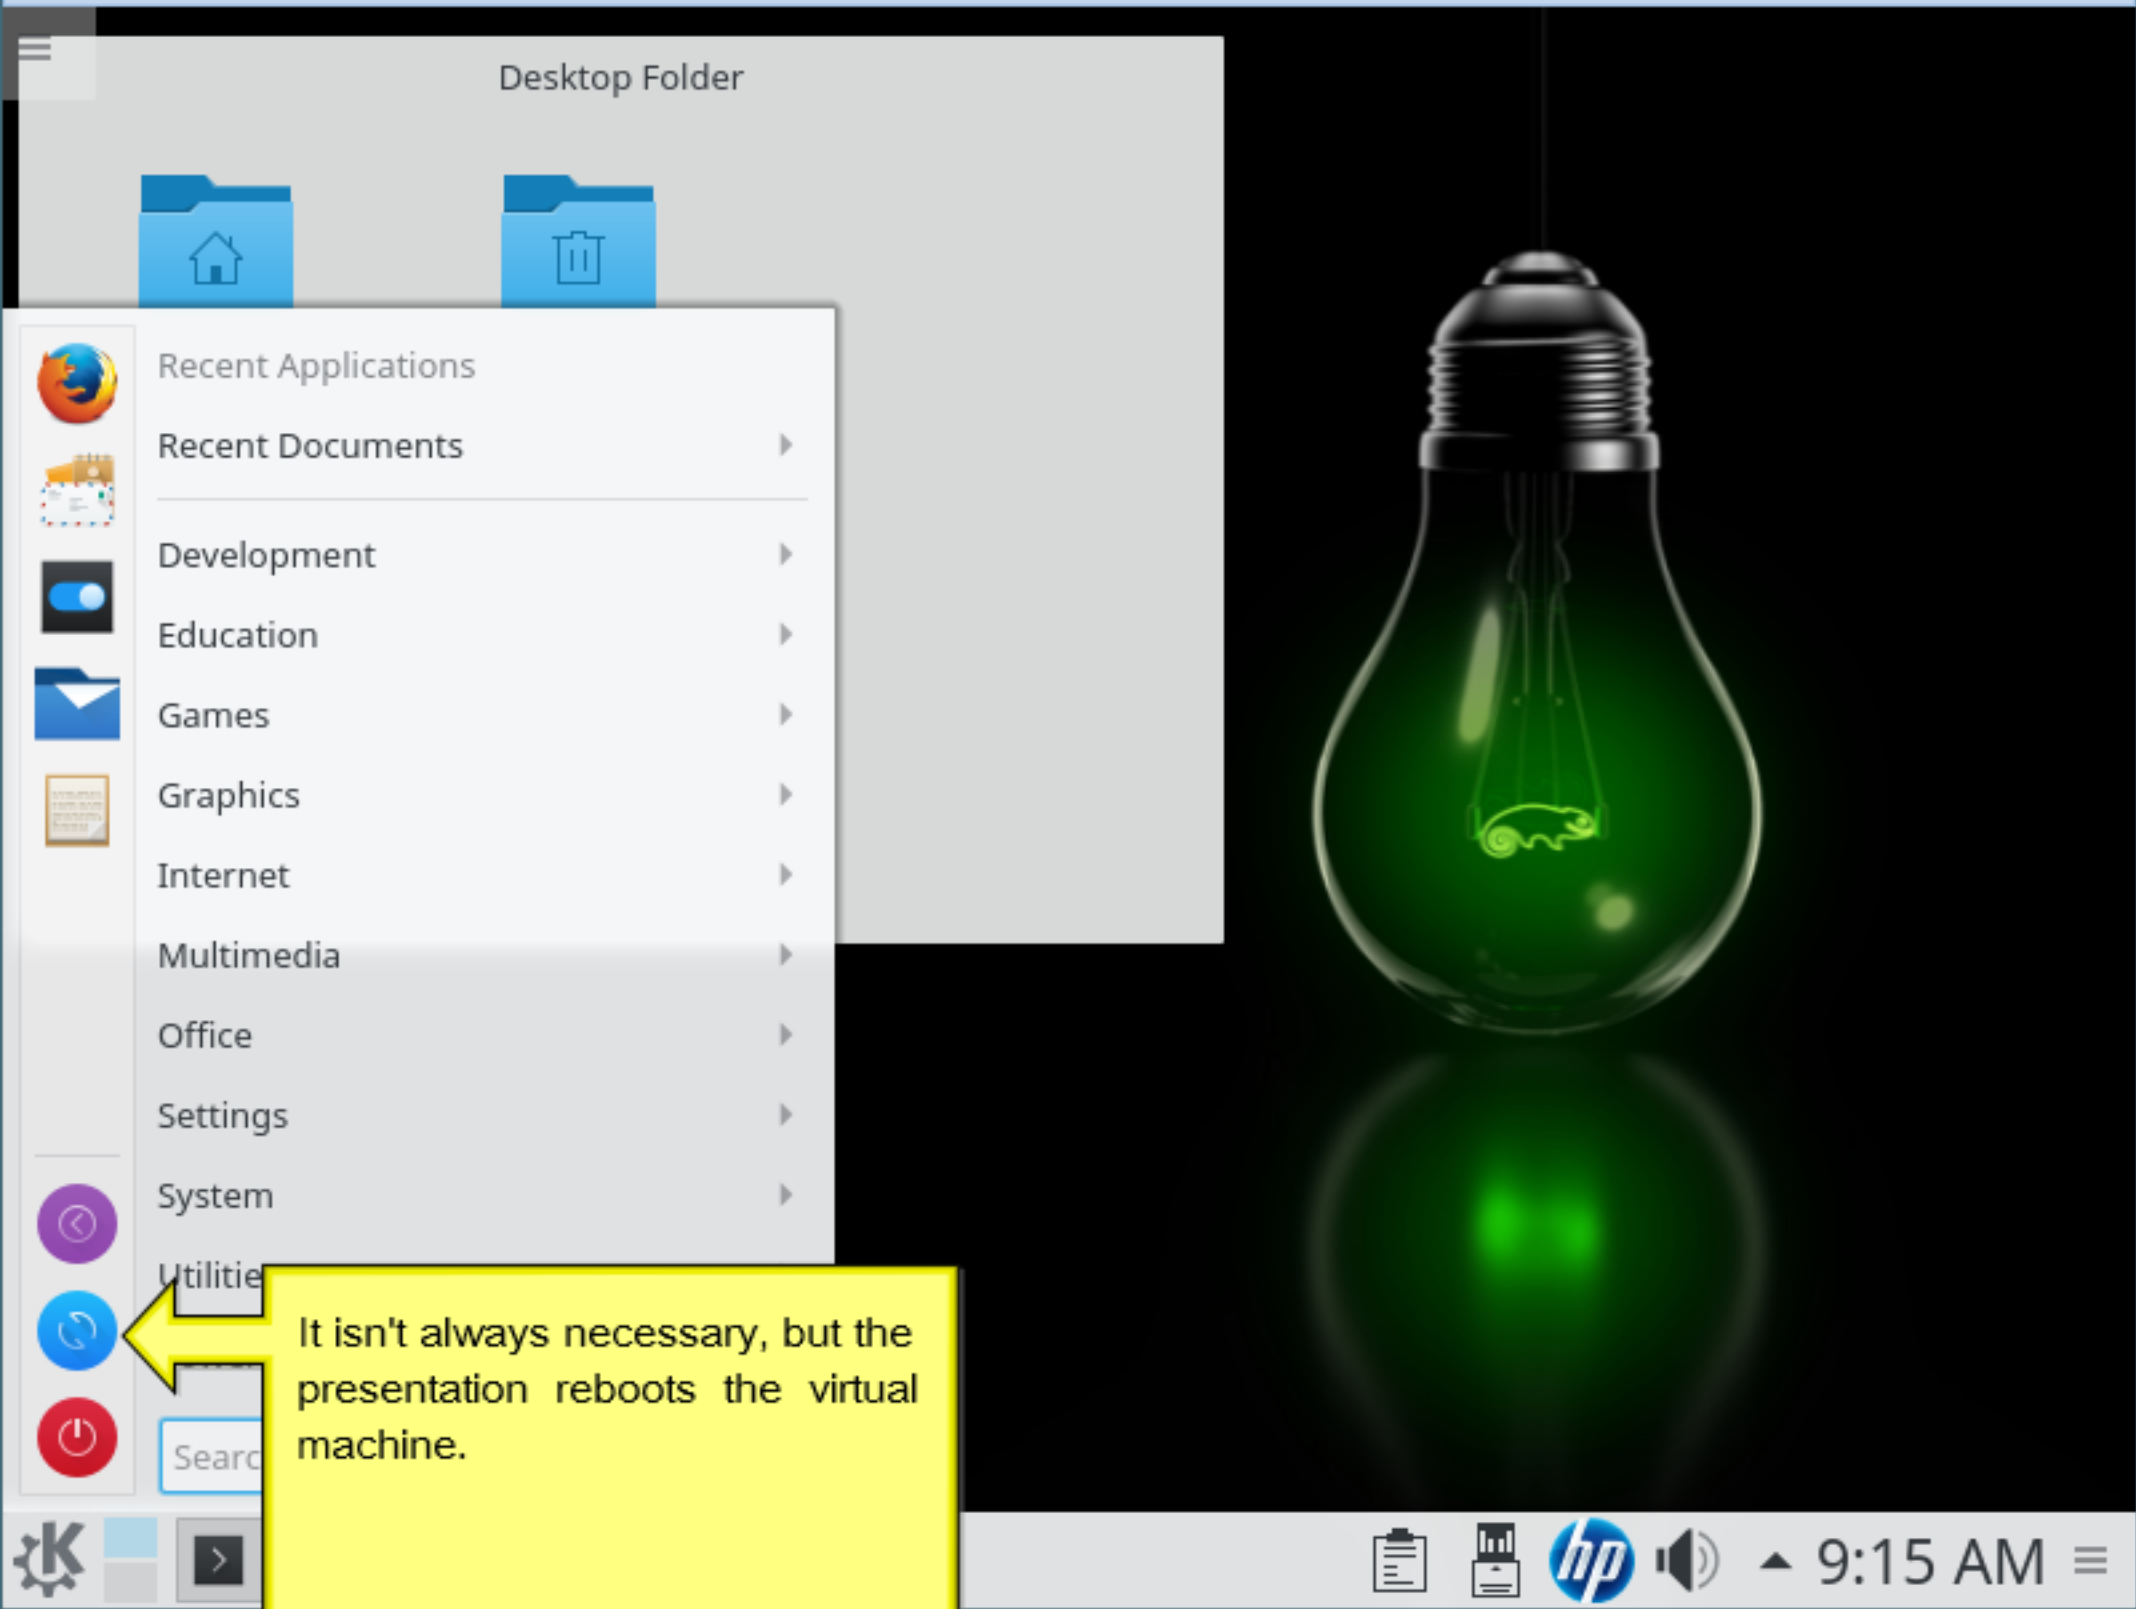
Desktop Folder

Recent Applications

Recent Documents

Development

Education

Games

Graphics

Internet

Multimedia

Office

Settings

System

Utilitie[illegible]

Searc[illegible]

It isn't always necessary, but the presentation reboots the virtual machine.

hp

9:15 AM